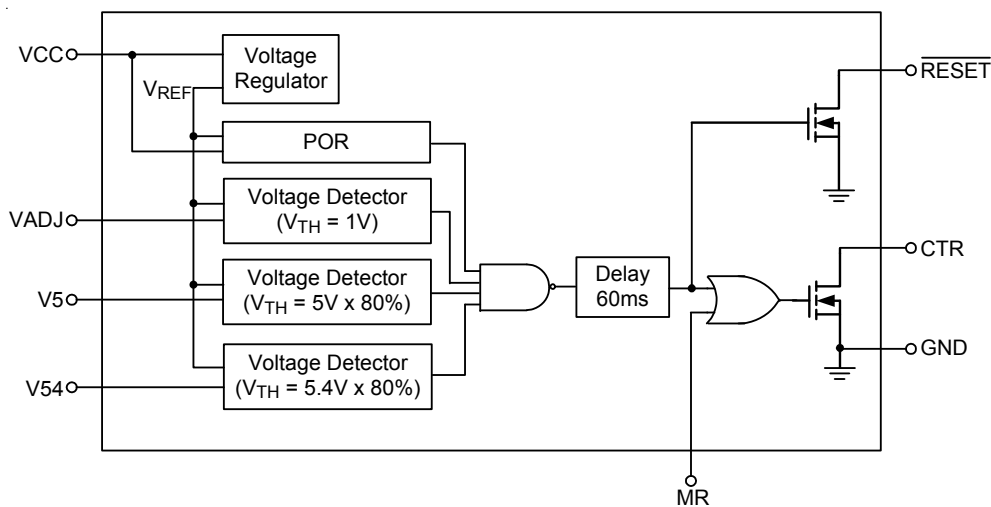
VCC

Voltage Regulator

$V_{REF}$

POR

VADJ

Voltage Detector ($V_{TH}$ = 1V)

V5

Voltage Detector ($V_{TH}$ = 5V x 80%)

V54

Voltage Detector ($V_{TH}$ = 5.4V x 80%)

Delay 60ms

MR

$\overline{RESET}$

CTR

GND